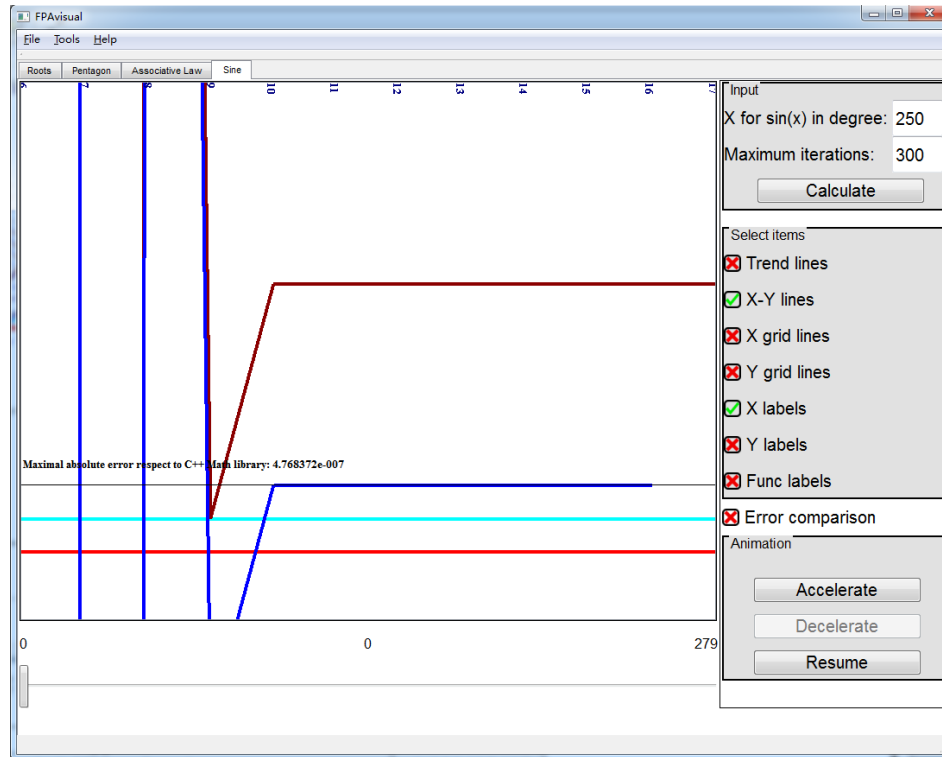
FPAvisual

File Tools Help

Roots Pentagon Associative Law Sine

6 7 8 9 10 11 12 13 14 15 16 17

Maximal absolute error respect to C++ Math library: 4.768372e-007

0 0 279

Input

X for sin(x) in degree: 250

Maximum iterations: 300

Calculate

Select items

Trend lines

X-Y lines

X grid lines

Y grid lines

X labels

Y labels

Func labels

Error comparison

Animation

Accelerate

Decelerate

Resume